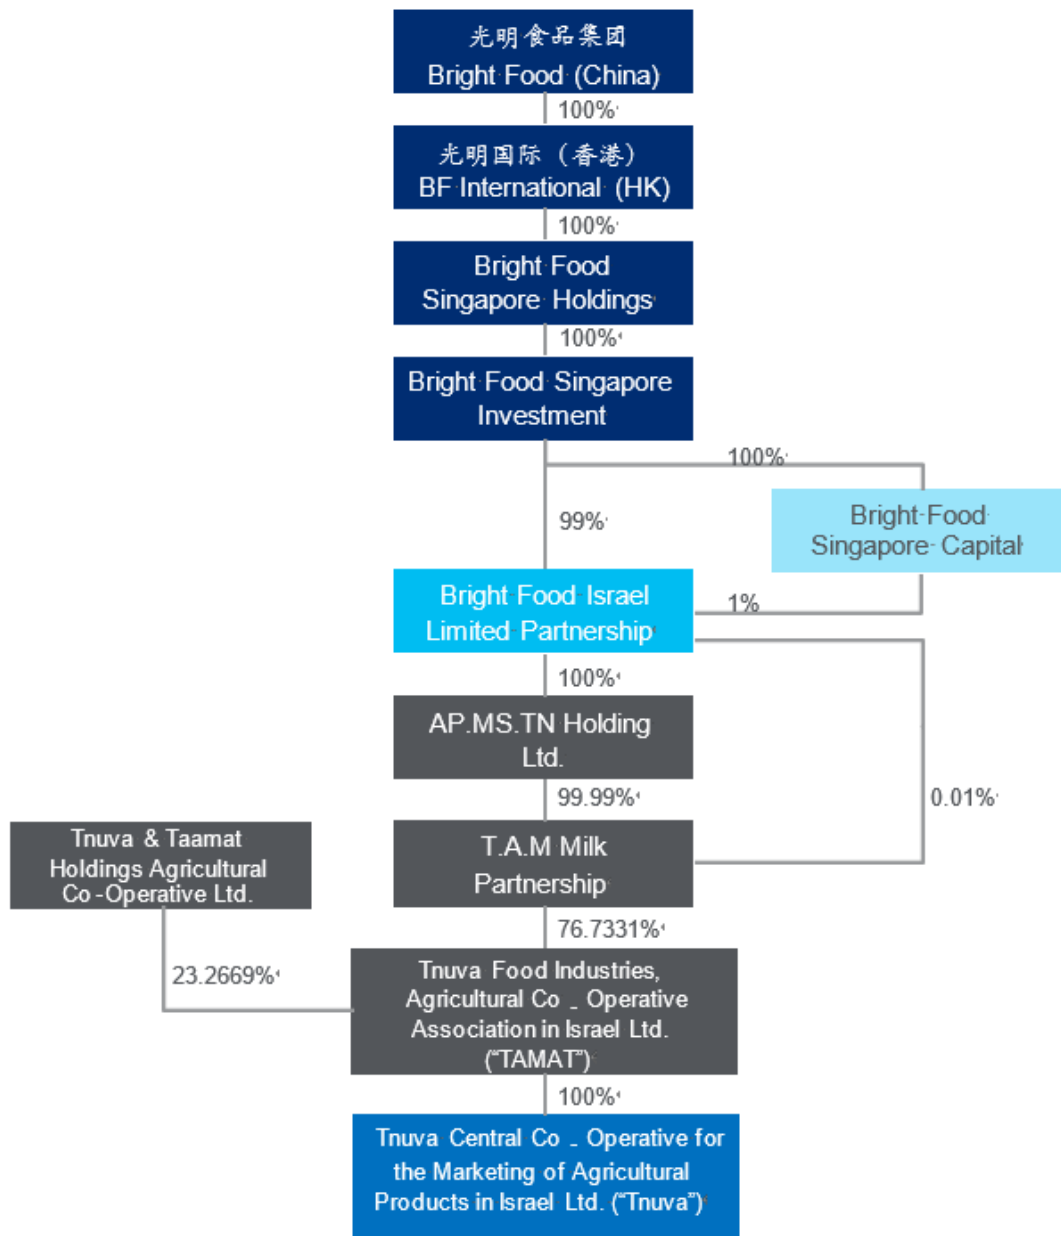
光明食品集团
Bright Food (China)

100%

光明国际（香港）
BF International (HK)

100%

Bright Food Singapore Holdings

100%

Bright Food Singapore Investment

100%

Bright Food Singapore Capital

99%

Bright Food Israel Limited Partnership

1%

100%

AP.MS.TN Holding Ltd.

99.99%

0.01%

T.A.M Milk Partnership

Tnuva & Taamat Holdings Agricultural Co-Operative Ltd.

76.7331%

23.2669%

Tnuva Food Industries, Agricultural Co _ Operative Association in Israel Ltd. ("TAMAT")

100%

Tnuva Central Co _ Operative for the Marketing of Agricultural Products in Israel Ltd. ("Tnuva")